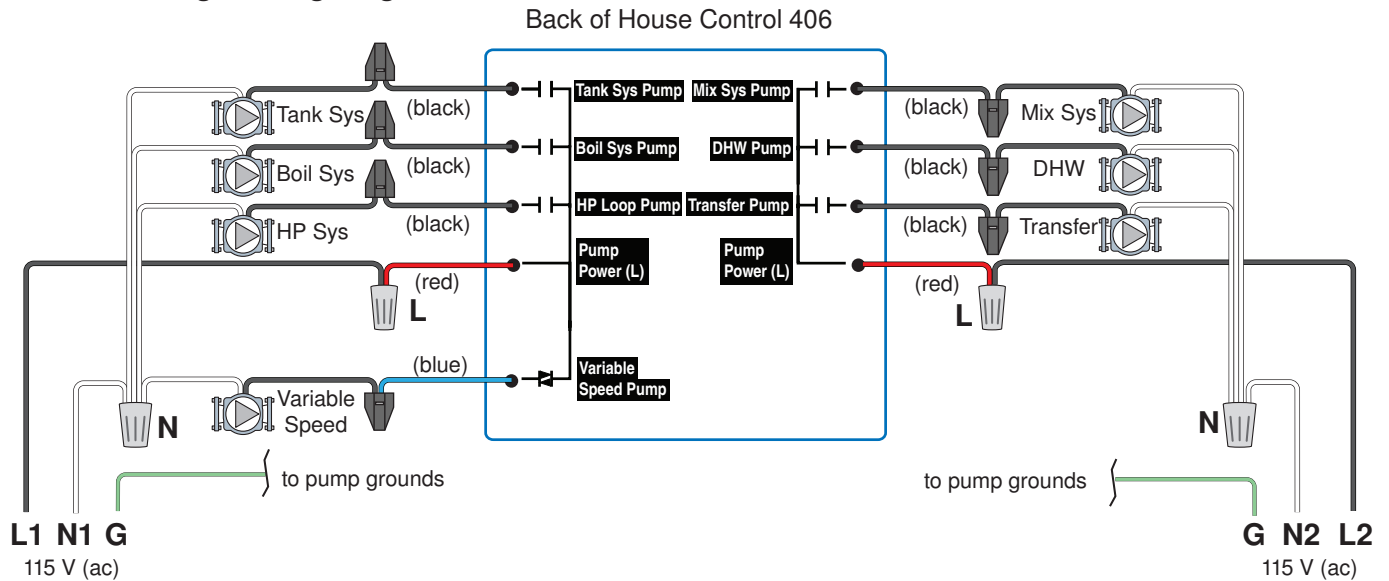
Back of House Control 406

Tank Sys Pump
Boil Sys Pump
HP Loop Pump
Pump Power (L)
Variable Speed Pump

Mix Sys Pump
DHW Pump
Transfer Pump
Pump Power (L)

Tank Sys
(black)
Boil Sys
(black)
HP Sys
(black)
(red)
L
(blue)
Variable Speed
N
to pump grounds
L1 N1 G
115 V (ac)

(black)
Mix Sys
(black)
DHW
(black)
Transfer
(red)
L
N
to pump grounds
G N2 L2
115 V (ac)